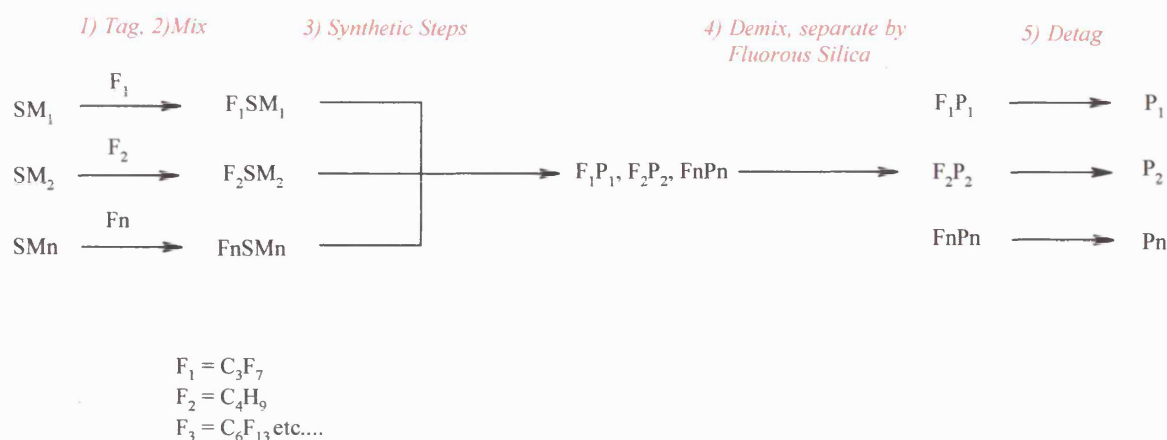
1) Tag, 2)Mix

3) Synthetic Steps

4) Demix, separate by Fluorous Silica

5) Detag

$SM_1$ $\xrightarrow{F_1}$ $F_1SM_1$

$SM_2$ $\xrightarrow{F_2}$ $F_2SM_2$

SMn $\xrightarrow{Fn}$ FnSMn

$F_1P_1$, $F_2P_2$, FnPn

$F_1P_1$ → $P_1$

$F_2P_2$ → $P_2$

FnPn → Pn

$F_1 = C_3F_7$
$F_2 = C_4H_9$
$F_3 = C_6F_{13}$ etc....